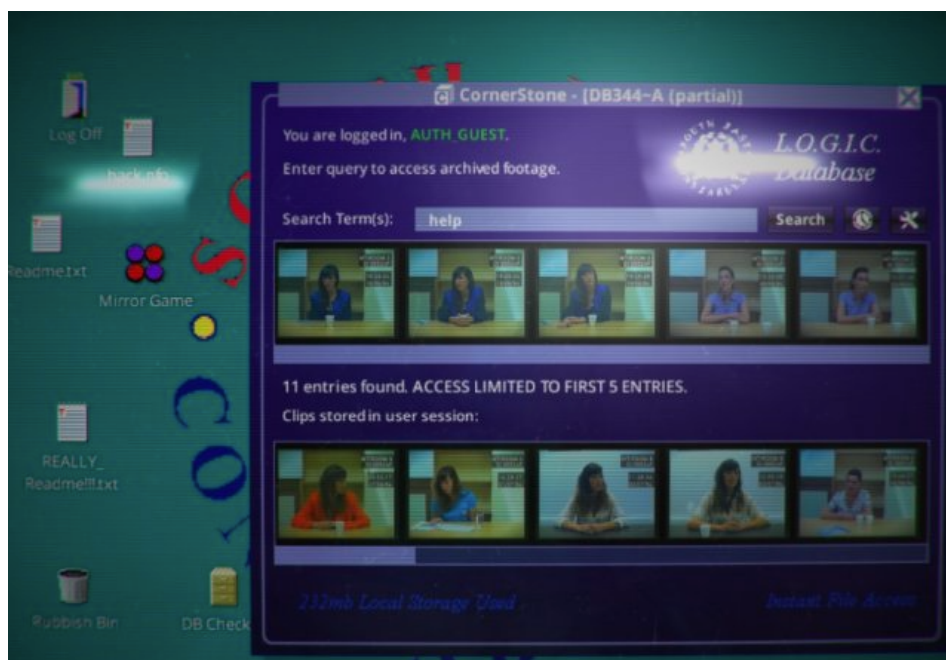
Log Off

hack.nfo

Readme.txt

Mirror Game

REALLY_
Readme!!!!.txt

Rubbish Bin

DB Check

CornerStone - [DB344-A (partial)]

You are logged in, AUTH_GUEST.

Enter query to access archived footage.

L.O.G.I.C.
Database

Search Term(s): help

Search

11 entries found. ACCESS LIMITED TO FIRST 5 ENTRIES.

Clips stored in user session:

232mb Local Storage Used

Instant File Access